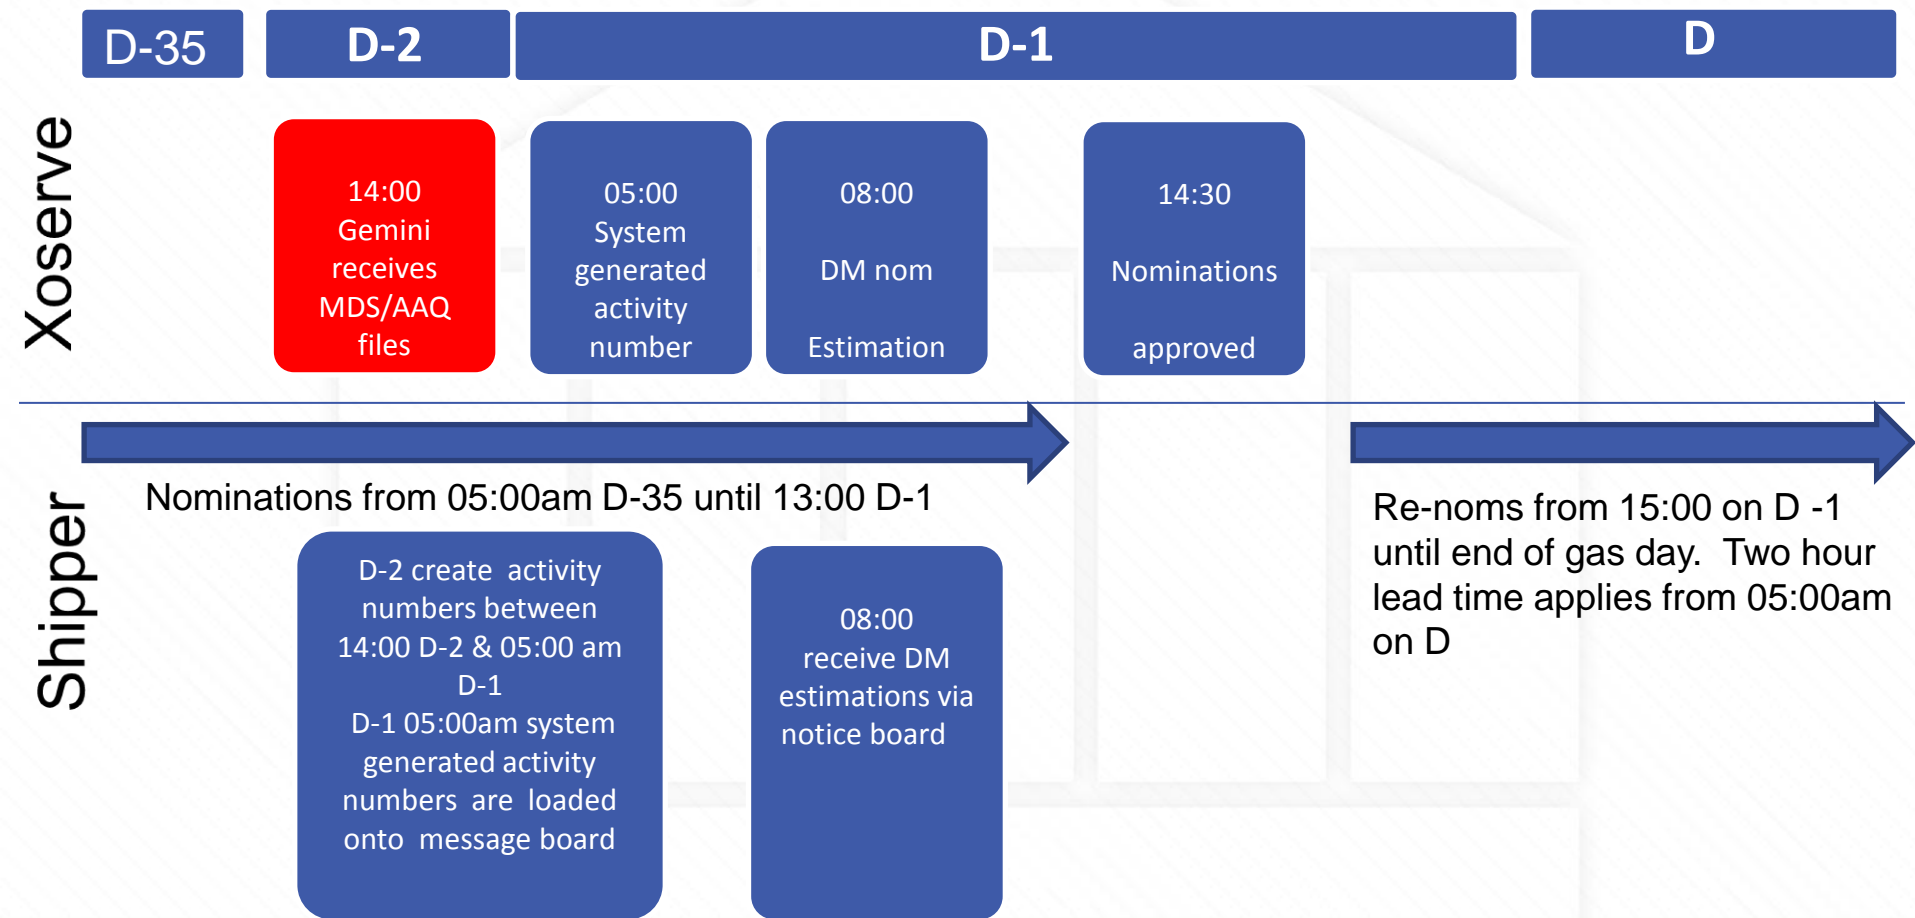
D-35

D-2

D-1

D

Xoserve

14:00
Gemini receives MDS/AAQ files

05:00
System generated activity number

08:00
DM nom
Estimation

14:30
Nominations
approved

Shipper

Nominations from 05:00am D-35 until 13:00 D-1

Re-noms from 15:00 on D -1 until end of gas day. Two hour lead time applies from 05:00am on D

D-2 create activity numbers between 14:00 D-2 & 05:00 am D-1
D-1 05:00am system generated activity numbers are loaded onto message board

08:00
receive DM estimations via notice board